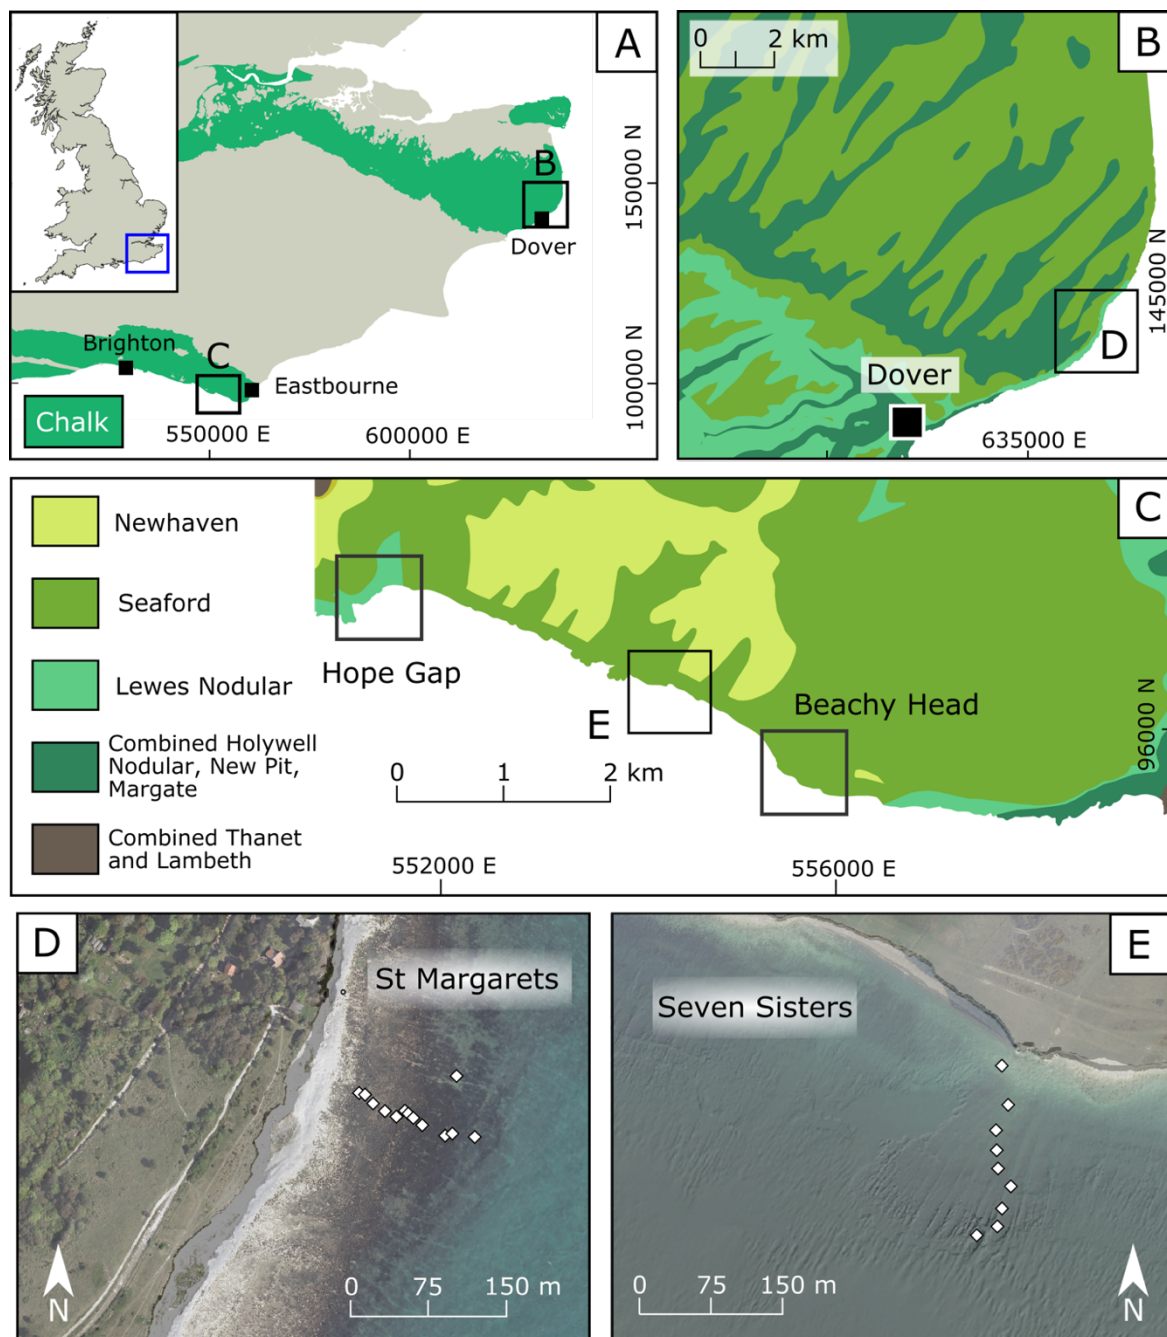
A

B

Dover

150000 N

Brighton

C

Eastbourne

100000 N

Chalk

550000 E

600000 E

B

0 2 km

145000 N

D

Dover

635000 E

C

Newhaven

Seaford

Lewes Nodular

Combined Holywell Nodular, New Pit, Margate

Combined Thanet and Lambeth

Hope Gap

E

Beachy Head

0 1 2 km

96000 N

552000 E

556000 E

D

St Margarets

0 75 150 m

N

E

Seven Sisters

0 75 150 m

N